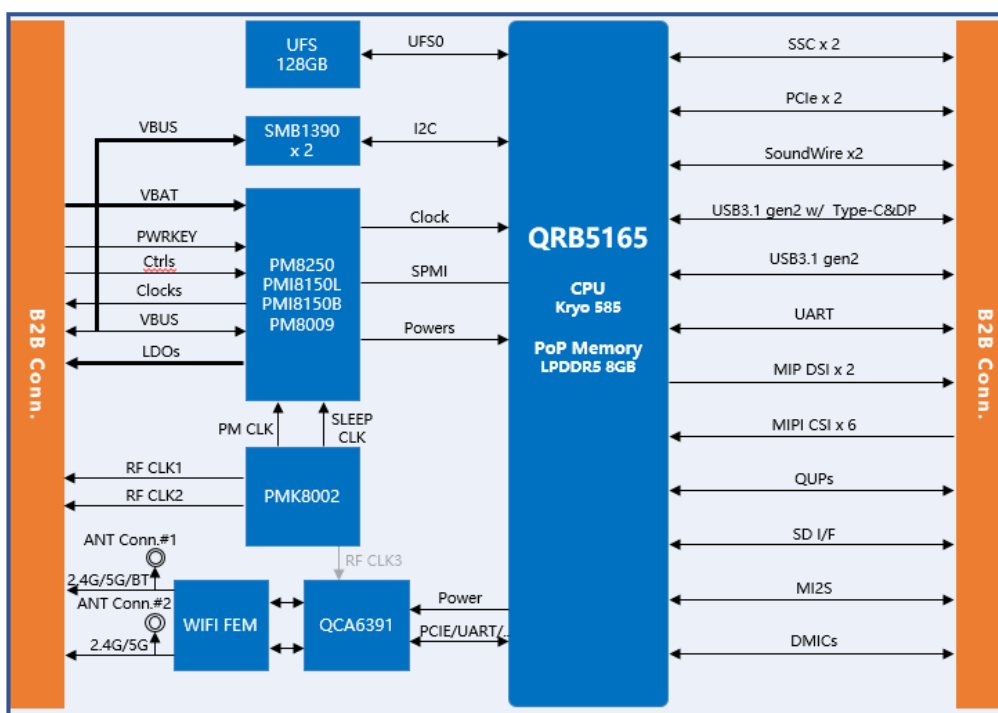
B2B Conn.

UFS
128GB

UFS0

SMB1390
x 2

VBUS

I2C

VBAT

PWRKEY

Ctrls

Clocks

VBUS

LDOs

PM8250
PMI8150L
PMI8150B
PM8009

Clock

SPMI

Powers

PM CLK

SLEEP
CLK

RF CLK1

RF CLK2

PMK8002

RF CLK3

ANT Conn.#1

2.4G/5G/BT

ANT Conn.#2

2.4G/5G

WIFI FEM

QCA6391

Power

PCIE/UART/..

QRB5165

CPU
Kryo 585

PoP Memory
LPDDR5 8GB

SSC x 2

PCIe x 2

SoundWire x2

USB3.1 gen2 w/ Type-C&DP

USB3.1 gen2

UART

MIP DSI x 2

MIPI CSI x 6

QUPs

SD I/F

MI2S

DMICs

B2B Conn.